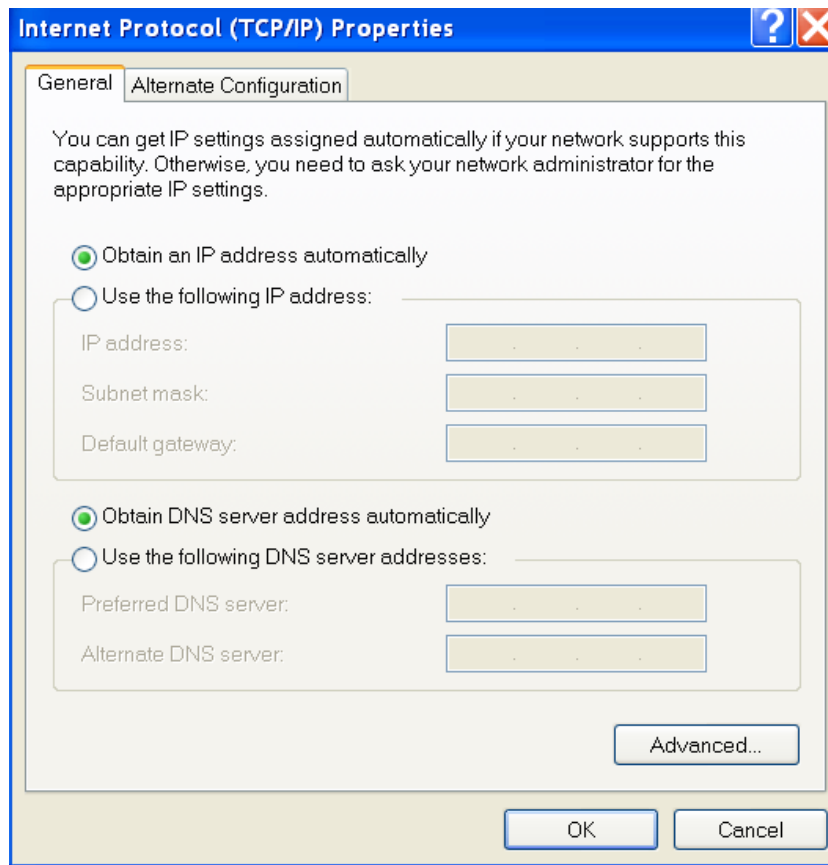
Internet Protocol (TCP/IP) Properties

?

General | Alternate Configuration

You can get IP settings assigned automatically if your network supports this capability. Otherwise, you need to ask your network administrator for the appropriate IP settings.

Obtain an IP address automatically

Use the following IP address:

IP address: . . .

Subnet mask: . . .

Default gateway: . . .

Obtain DNS server address automatically

Use the following DNS server addresses:

Preferred DNS server: . . .

Alternate DNS server: . . .

Advanced...

OK

Cancel